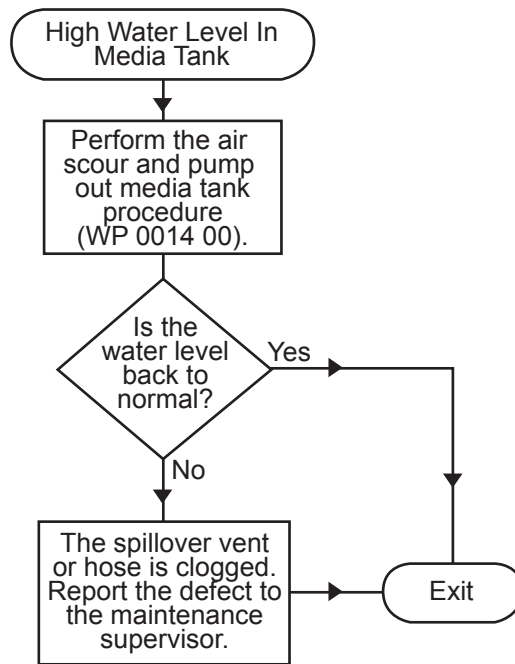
High Water Level In Media Tank

Perform the air scour and pump out media tank procedure (WP 0014 00).

Is the water level back to normal?

Yes

No

The spillover vent or hose is clogged. Report the defect to the maintenance supervisor.

Exit